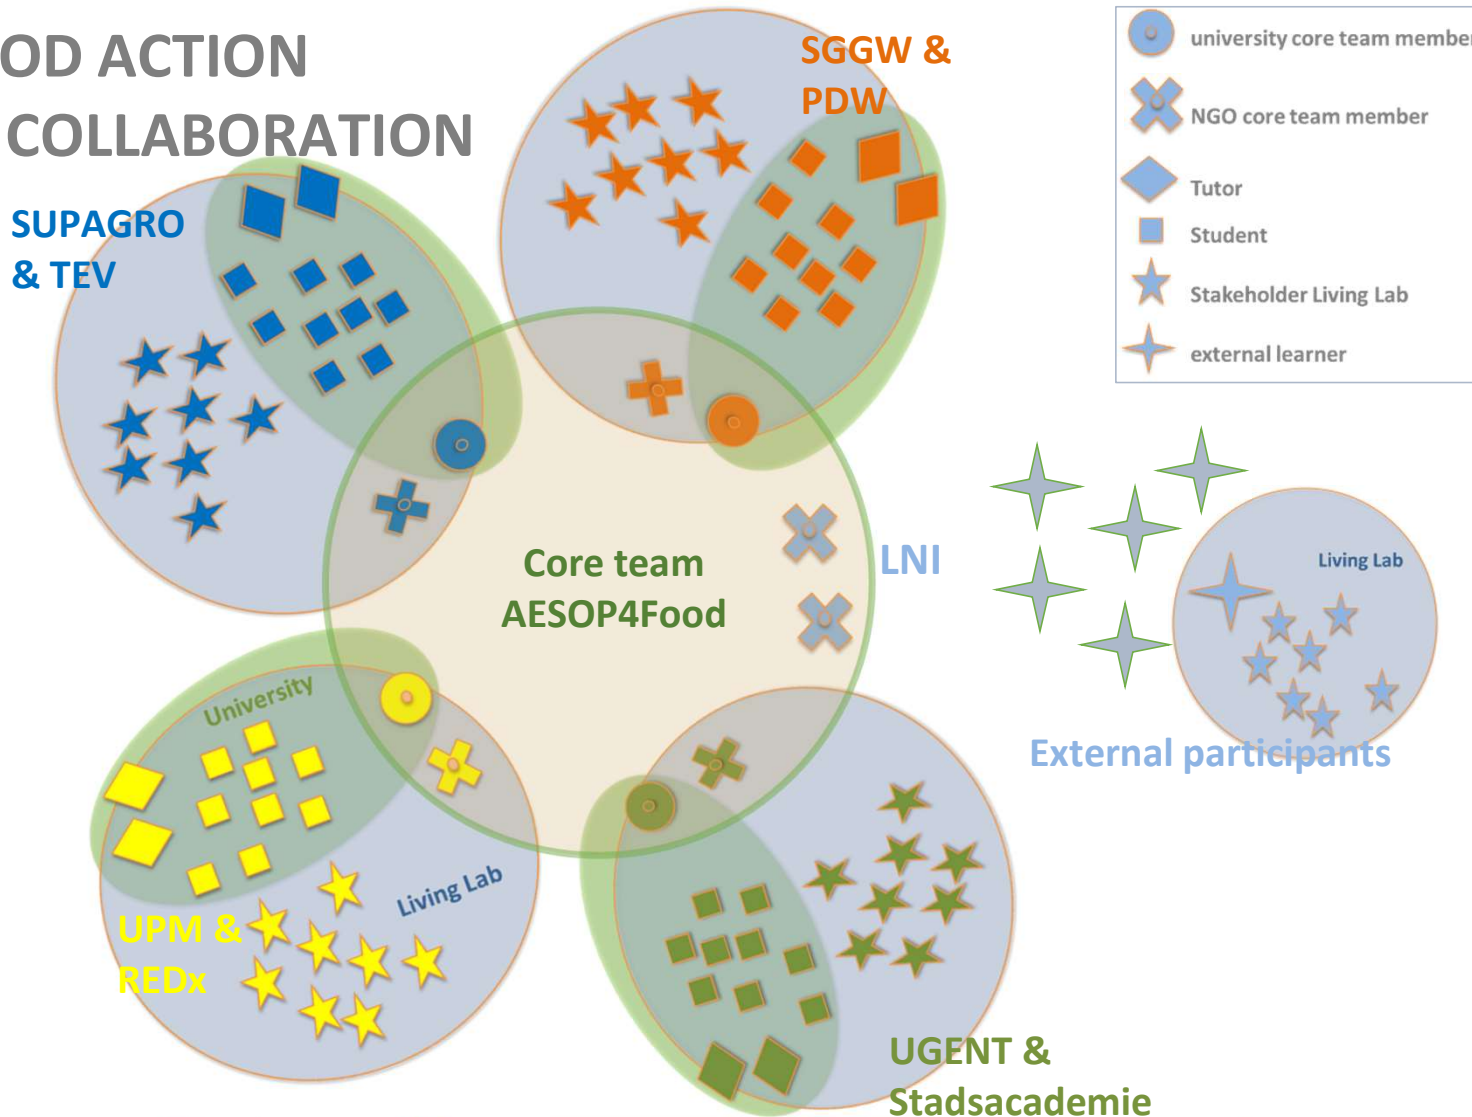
OD ACTION COLLABORATION

SGGW & PDW

university core team membe

NGO core team member

Tutor

Student

Stakeholder Living Lab

external learner

SUPAGRO & TEV

Core team AESOP4Food

LNI

Living Lab

External participants

University

Living Lab

UPM & REDx

UGENT & Stadsacademie